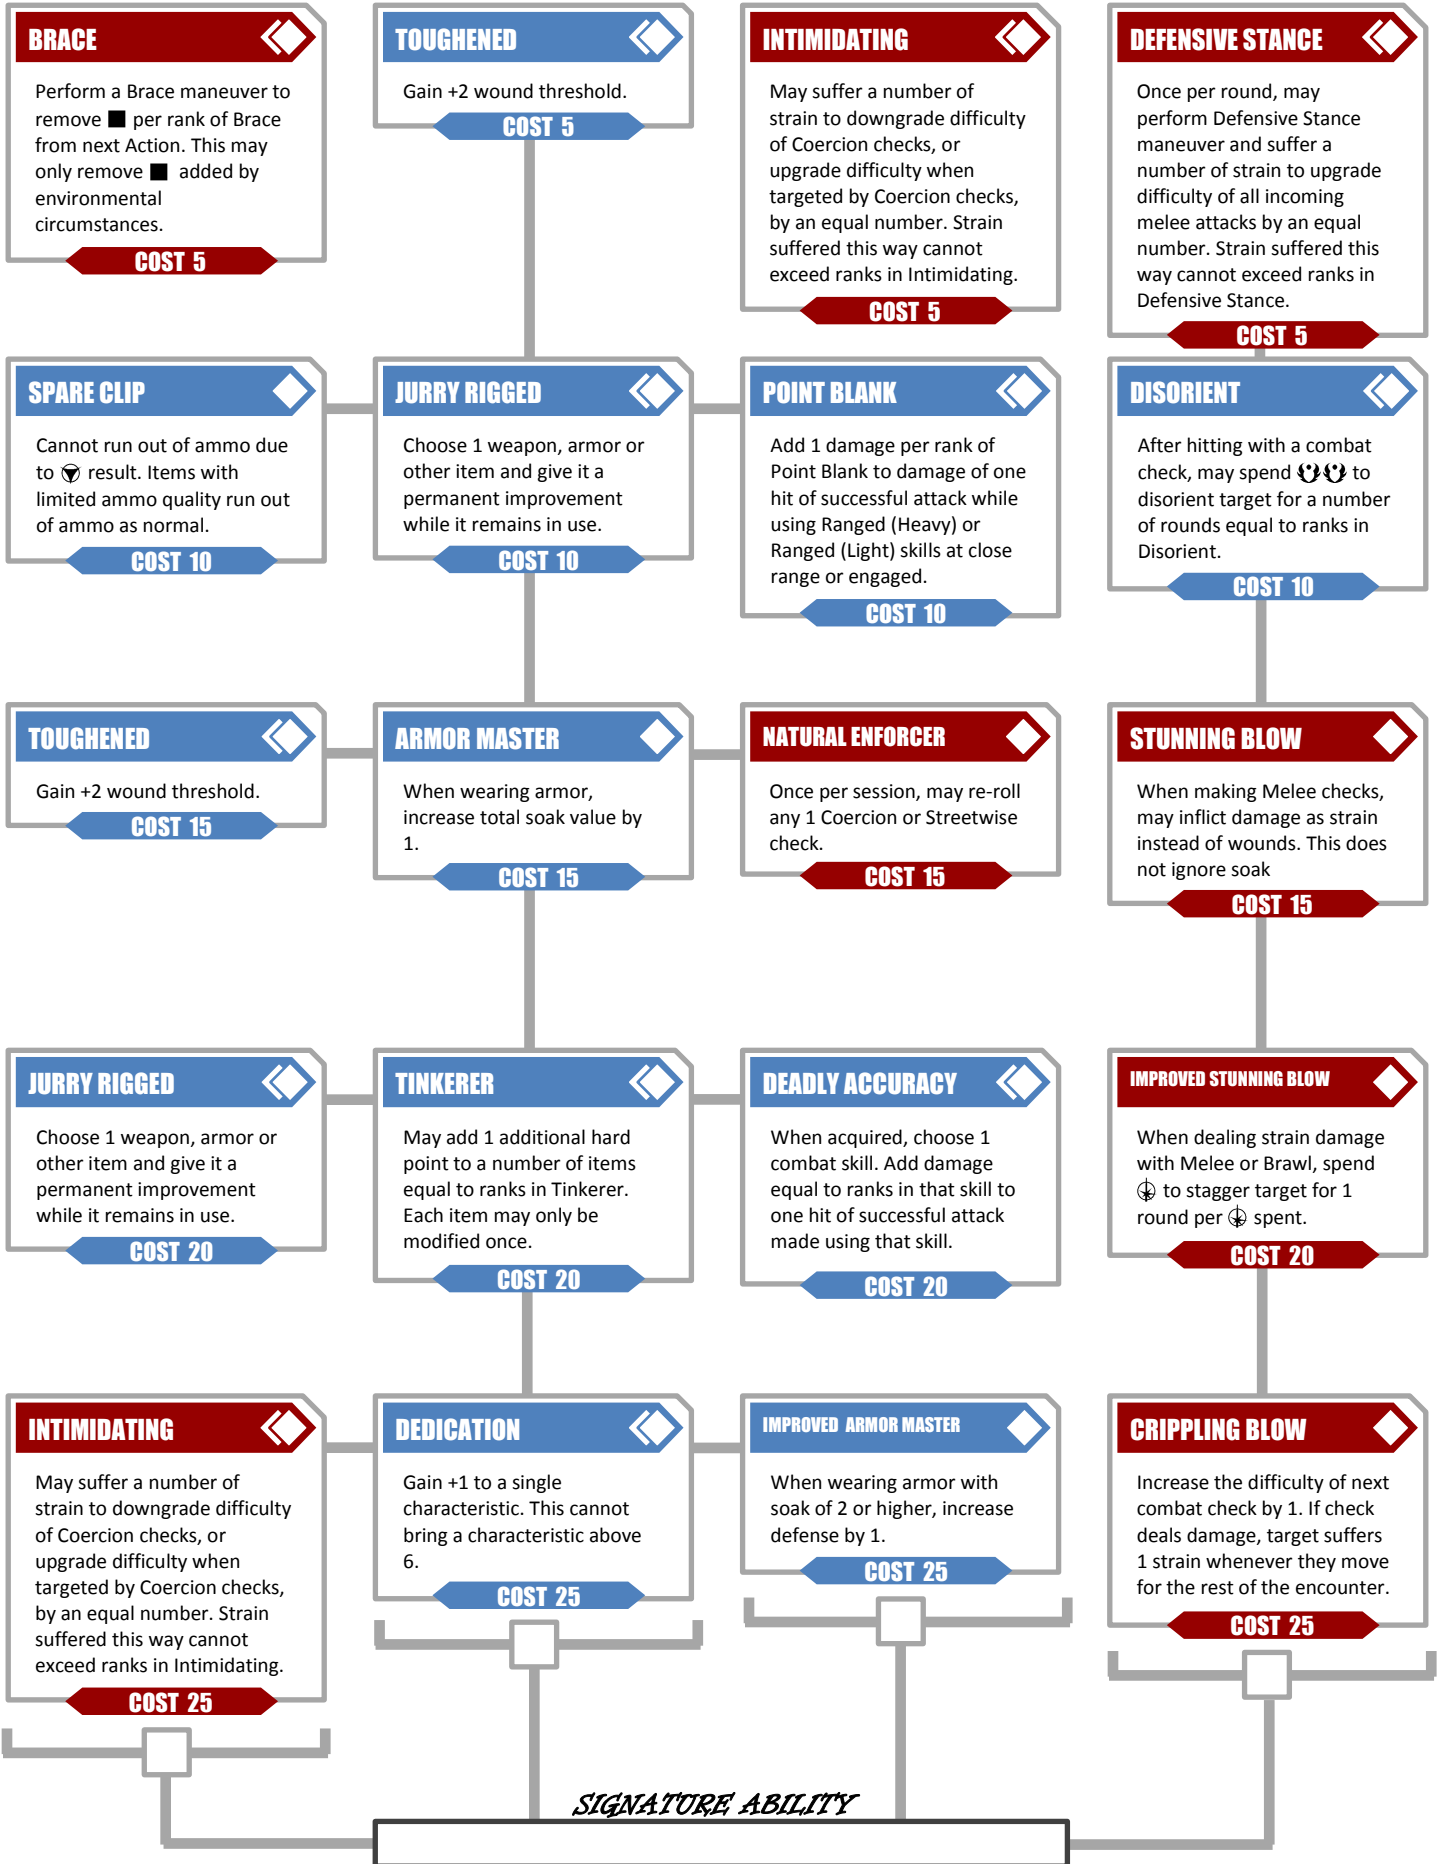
BRACE

Perform a Brace maneuver to remove ■ per rank of Brace from next Action. This may only remove ■ added by environmental circumstances.

COST 5

TOUGHENED

Gain +2 wound threshold.

COST 5

INTIMIDATING

May suffer a number of strain to downgrade difficulty of Coercion checks, or upgrade difficulty when targeted by Coercion checks, by an equal number. Strain suffered this way cannot exceed ranks in Intimidating.

COST 5

DEFENSIVE STANCE

Once per round, may perform Defensive Stance maneuver and suffer a number of strain to upgrade difficulty of all incoming melee attacks by an equal number. Strain suffered this way cannot exceed ranks in Defensive Stance.

COST 5

SPARE CLIP

Cannot run out of ammo due to ⊗ result. Items with limited ammo quality run out of ammo as normal.

COST 10

JURRY RIGGED

Choose 1 weapon, armor or other item and give it a permanent improvement while it remains in use.

COST 10

POINT BLANK

Add 1 damage per rank of Point Blank to damage of one hit of successful attack while using Ranged (Heavy) or Ranged (Light) skills at close range or engaged.

COST 10

DISORIENT

After hitting with a combat check, may spend ⚙⚙ to disorient target for a number of rounds equal to ranks in Disorient.

COST 10

TOUGHENED

Gain +2 wound threshold.

COST 15

ARMOR MASTER

When wearing armor, increase total soak value by 1.

COST 15

NATURAL ENFORCER

Once per session, may re-roll any 1 Coercion or Streetwise check.

COST 15

STUNNING BLOW

When making Melee checks, may inflict damage as strain instead of wounds. This does not ignore soak

COST 15

JURRY RIGGED

Choose 1 weapon, armor or other item and give it a permanent improvement while it remains in use.

COST 20

TINKERER

May add 1 additional hard point to a number of items equal to ranks in Tinkerer. Each item may only be modified once.

COST 20

DEADLY ACCURACY

When acquired, choose 1 combat skill. Add damage equal to ranks in that skill to one hit of successful attack made using that skill.

COST 20

IMPROVED STUNNING BLOW

When dealing strain damage with Melee or Brawl, spend ⊕ to stagger target for 1 round per ⊕ spent.

COST 20

INTIMIDATING

May suffer a number of strain to downgrade difficulty of Coercion checks, or upgrade difficulty when targeted by Coercion checks, by an equal number. Strain suffered this way cannot exceed ranks in Intimidating.

COST 25

DEDICATION

Gain +1 to a single characteristic. This cannot bring a characteristic above 6.

COST 25

IMPROVED ARMOR MASTER

When wearing armor with soak of 2 or higher, increase defense by 1.

COST 25

CRIPPLING BLOW

Increase the difficulty of next combat check by 1. If check deals damage, target suffers 1 strain whenever they move for the rest of the encounter.

COST 25

SIGNATURE ABILITY